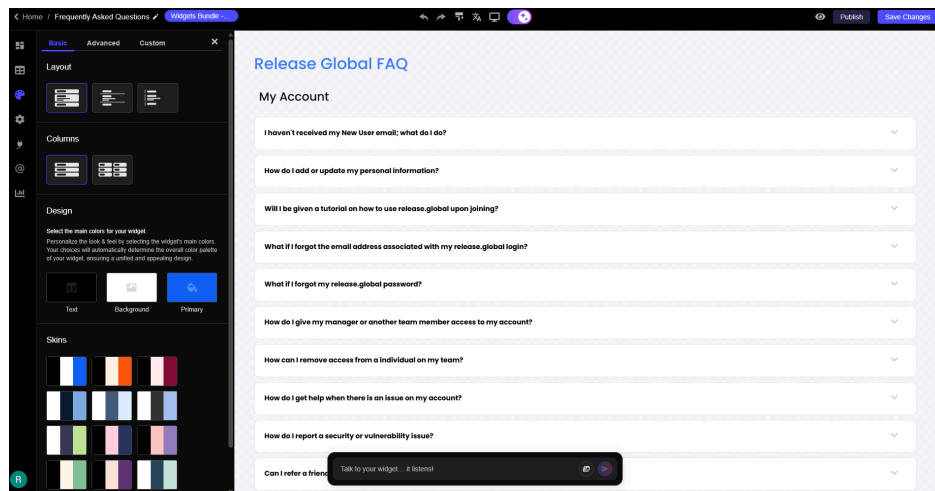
< Home / Frequently Asked Questions Widgets Bundle -...

Publish Save Changes

Basic Advanced Custom

Layout

Columns

Design

Select the main colors for your widget.

Personalize the look & feel by selecting the widget's main colors. Your choices will automatically determine the overall color palette of your widget, ensuring a unified and appealing design.

Text Background Primary

Skins

R

Release Global FAQ

My Account

I haven't received my New User email; what do I do?

How do I add or update my personal information?

Will I be given a tutorial on how to use release.global upon joining?

What if I forgot the email address associated with my release.global login?

What if I forgot my release.global password?

How do I give my manager or another team member access to my account?

How can I remove access from a individual on my team?

How do I get help when there is an issue on my account?

How do I report a security or vulnerability issue?

Can I refer a friend

Talk to your widget... it listens!